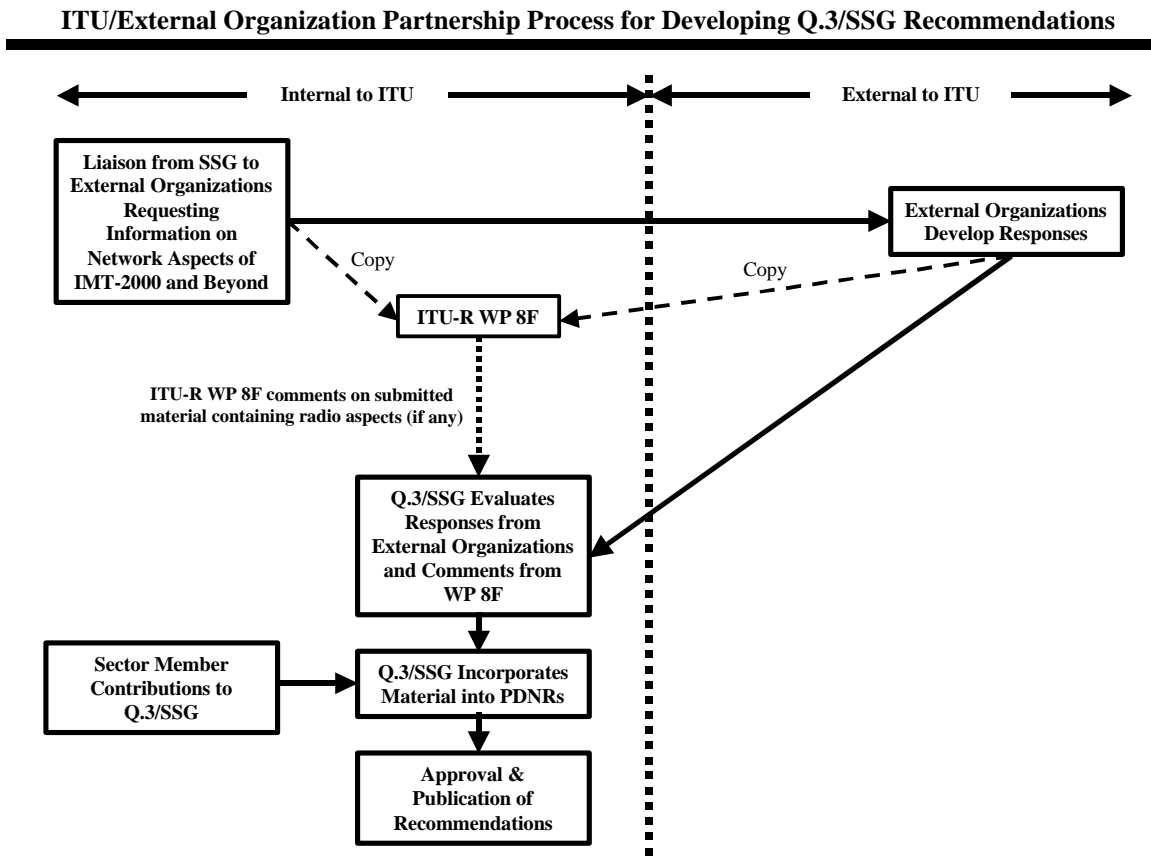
ITU/External Organization Partnership Process for Developing Q.3/SSG Recommendations

Internal to ITU

External to ITU

Liaison from SSG to External Organizations Requesting Information on Network Aspects of IMT-2000 and Beyond

External Organizations Develop Responses

Copy

Copy

ITU-R WP 8F

ITU-R WP 8F comments on submitted material containing radio aspects (if any)

Q.3/SSG Evaluates Responses from External Organizations and Comments from WP 8F

Sector Member Contributions to Q.3/SSG

Q.3/SSG Incorporates Material into PDNRs

Approval & Publication of Recommendations